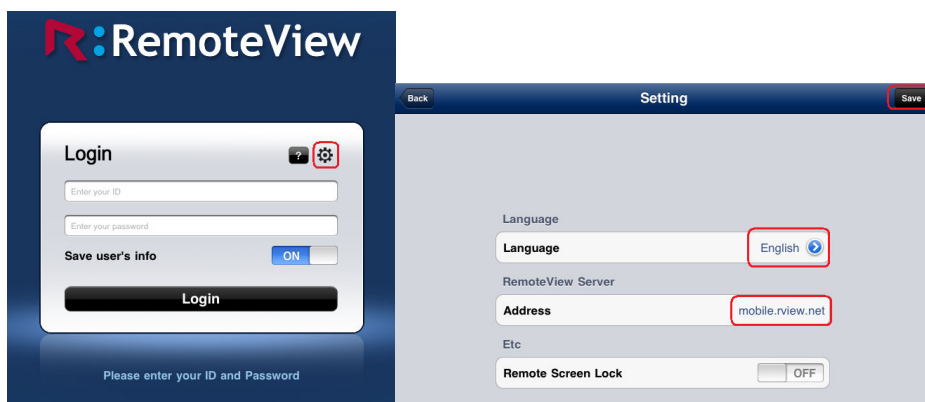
R:RemoteView

Login

?

Enter your ID

Enter your password

Save user's info

ON

Login

Please enter your ID and Password

Back

Setting

Save

Language

Language

English

RemoteView Server

Address

mobile.rview.net

Etc

Remote Screen Lock

OFF